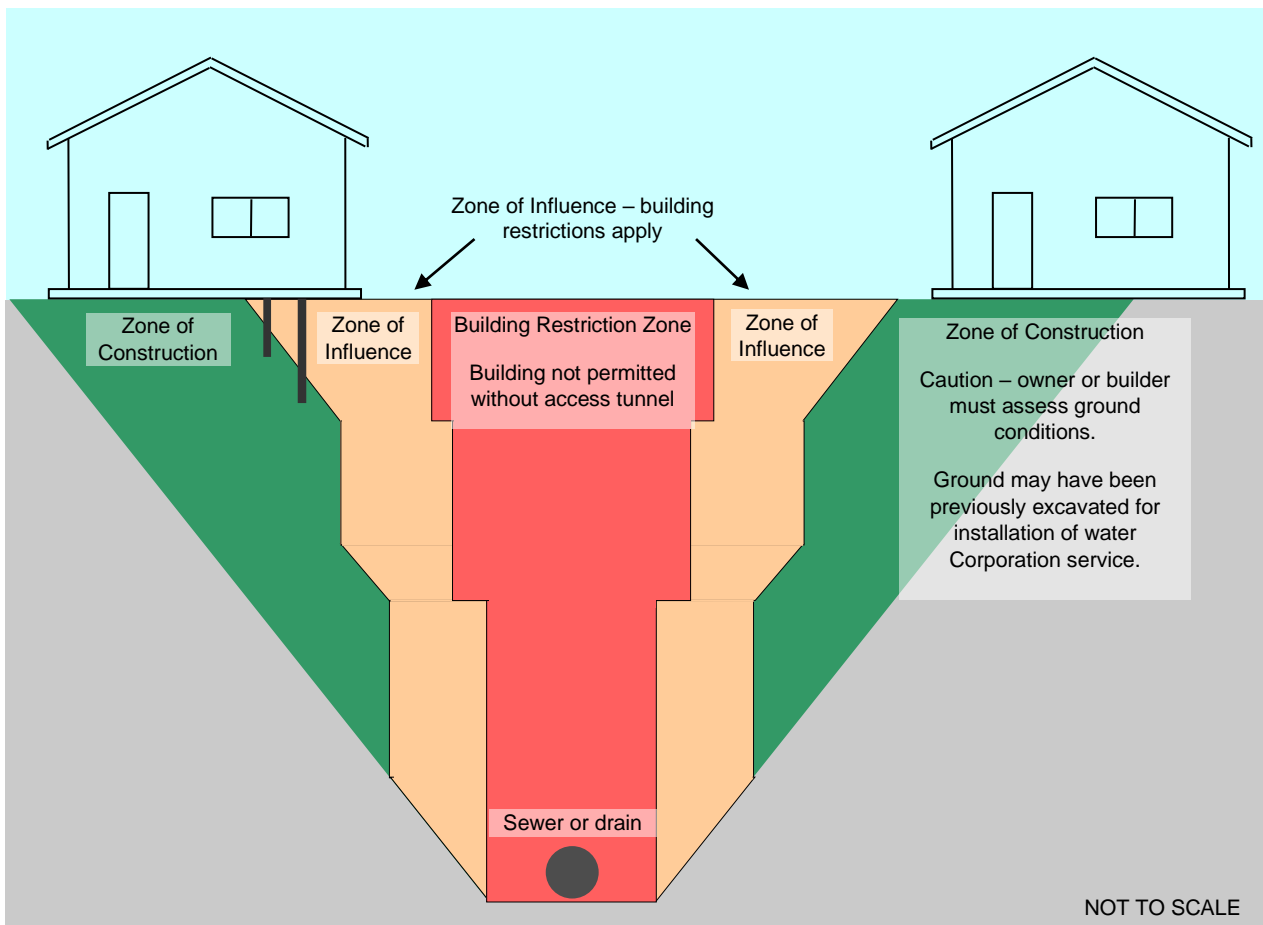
Zone of Influence – building restrictions apply

Zone of Construction

Zone of Influence

Building Restriction Zone

Building not permitted without access tunnel

Zone of Influence

Zone of Construction

Caution – owner or builder must assess ground conditions.

Ground may have been previously excavated for installation of water Corporation service.

Sewer or drain

NOT TO SCALE